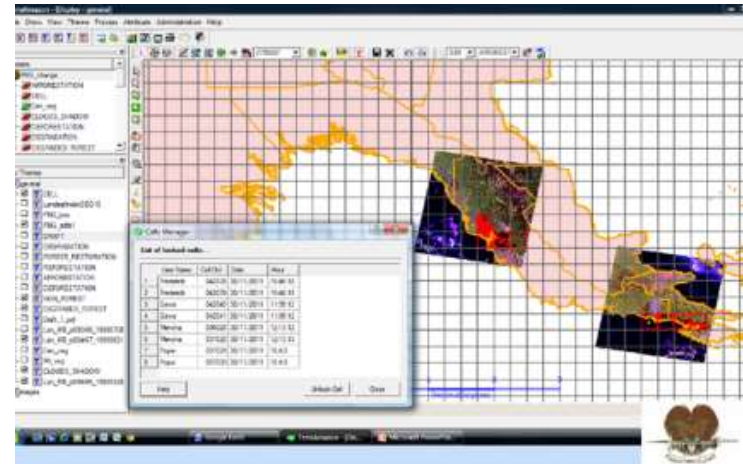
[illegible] - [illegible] - general
File Data View Theme Process Attribute Administration Help

REL_change
REFORESTATION
FILL
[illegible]
CLOUDS_SHADOW
DEFORESTATION
DEGRADATION
DEGRADED_FOREST

Themes
General
CELL
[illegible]
PNG_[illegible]
PNG_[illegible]
DRAFT
DEGRADATION
FOREST_RESTORATION
REFORESTATION
AFFORESTATION
DEFORESTATION
NON_FOREST
DEGRADED_FOREST
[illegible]
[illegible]
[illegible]
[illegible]
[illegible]
CLOUDS_SHADOW
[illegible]

Cells Manager
List of locked cells

|  | User Name | Cell Id | Date | Hour |
|---|---|---|---|---|
| 1 | Frederick | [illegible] | 30/11/2011 | 10:48:10 |
| 2 | Frederick | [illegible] | 30/11/2011 | 10:48:10 |
| 3 | Daniel | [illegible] | 30/11/2011 | 11:08:12 |
| 4 | Daniel | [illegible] | 30/11/2011 | 11:08:12 |
| 5 | Menzina | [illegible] | 30/11/2011 | 12:13:12 |
| 6 | Menzina | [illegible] | 30/11/2011 | 12:13:12 |
| 7 | Peter | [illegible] | 30/11/2011 | 15:4:0 |
| 8 | Peter | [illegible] | 30/11/2011 | 15:4:0 |

Help
Unlock Cell
Close

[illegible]
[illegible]
Microsoft PowerPoi...